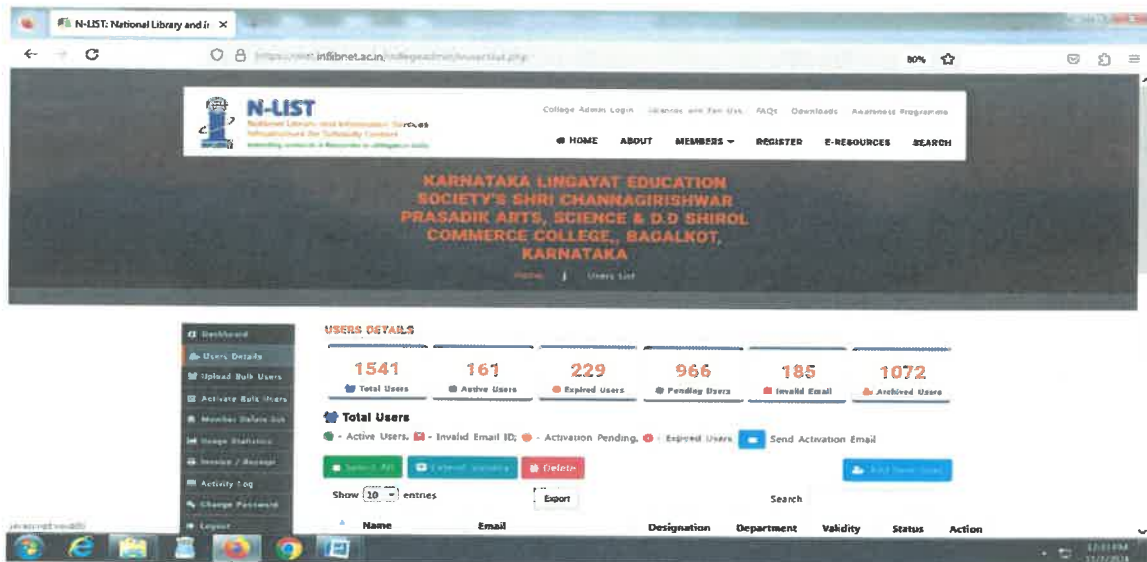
N-LIST: National Library and I ×

https://nlist.inflibnet.ac.in/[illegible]

80%

N-LIST
National Library and Information Services Infrastructure for Scholarly Content
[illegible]

College Admin Login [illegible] FAQs Downloads Awareness Programme

HOME ABOUT MEMBERS REGISTER E-RESOURCES SEARCH

KARNATAKA LINGAYAT EDUCATION SOCIETY'S SHRI CHANNAGIRISHWAR PRASADIK ARTS, SCIENCE & D.D SHIROL COMMERCE COLLEGE, BAGALKOT, KARNATAKA

Home | Users List

Dashboard
Users Details
Upload Bulk Users
Activate Bulk Users
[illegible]
Usage Statistics
Invoice / Receipt
Activity Log
Change Password
Logout

USERS DETAILS

| 1541 | 161 | 229 | 966 | 185 | 1072 |
|---|---|---|---|---|---|
| Total Users | Active Users | Expired Users | Pending Users | Invalid Email | Archived Users |

Total Users

- Active Users, - Invalid Email ID, - Activation Pending, - Expired Users Send Activation Email

Select All Extend Validity Delete Add New User

Show 10 entries Export Search

Name Email Designation Department Validity Status Action

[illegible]